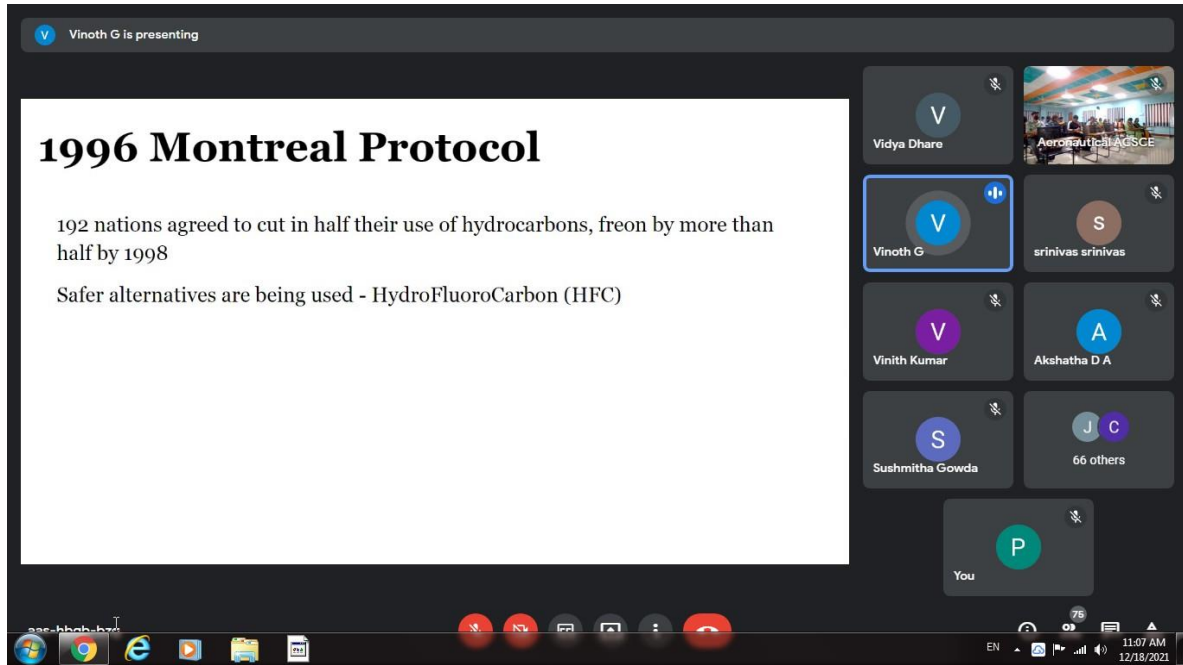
V Vinoth G is presenting

1996 Montreal Protocol

192 nations agreed to cut in half their use of hydrocarbons, freon by more than half by 1998

Safer alternatives are being used - HydroFluoroCarbon (HFC)

V
Vidya Dhare

Aeronautical ACSCE

V
Vinoth G

S
srinivas srinivas

V
Vinith Kumar

A
Akshatha D A

S
Sushmitha Gowda

J C
66 others

P
You

aas-hbgb-bz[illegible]

75

EN

11:07 AM
12/18/2021